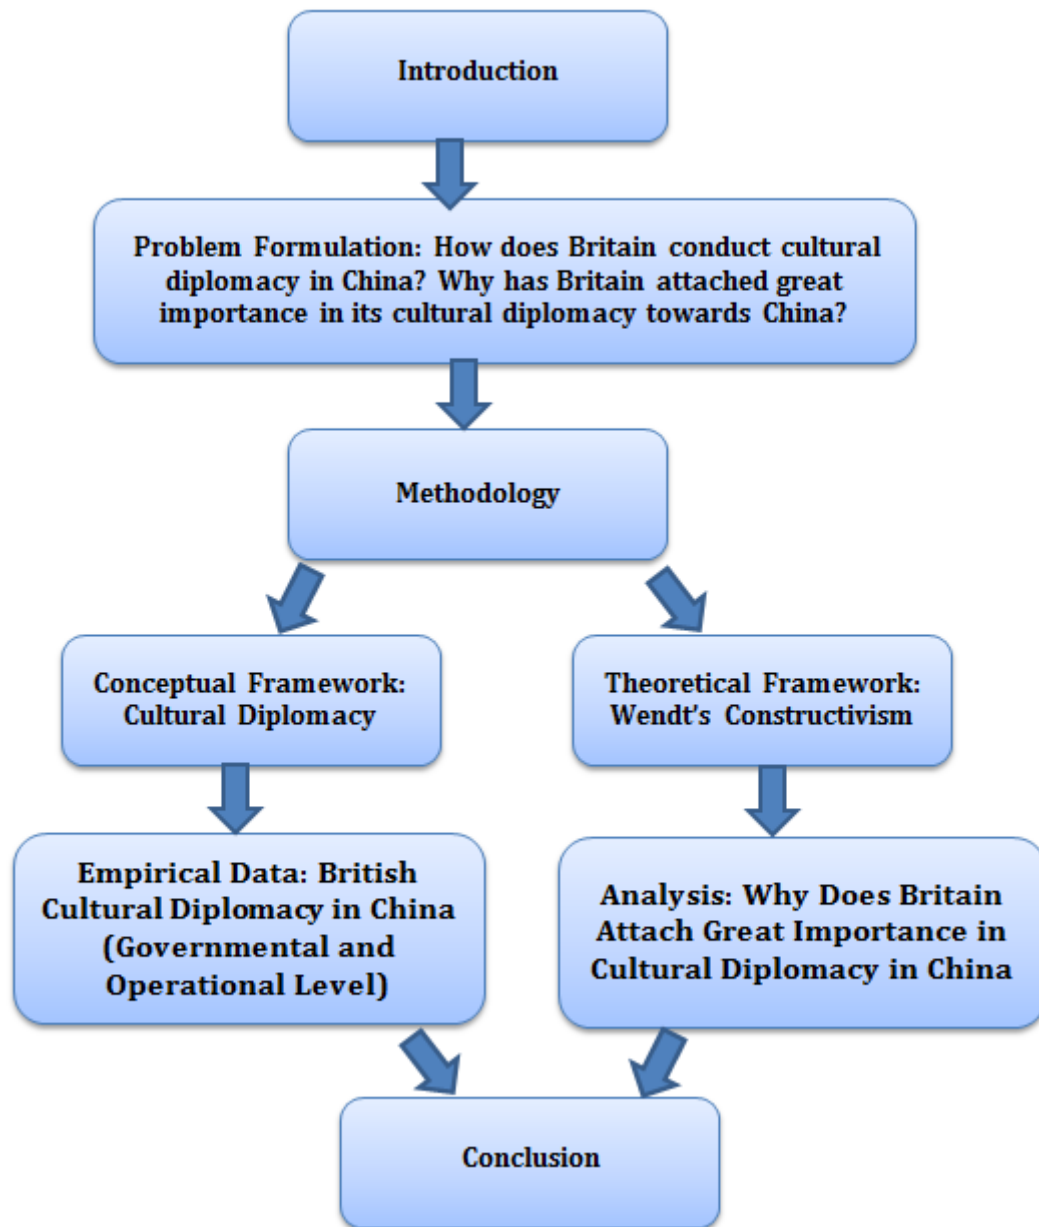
Introduction

Problem Formulation: How does Britain conduct cultural diplomacy in China? Why has Britain attached great importance in its cultural diplomacy towards China?

Methodology

Conceptual Framework: Cultural Diplomacy

Theoretical Framework: Wendt's Constructivism

Empirical Data: British Cultural Diplomacy in China (Governmental and Operational Level)

Analysis: Why Does Britain Attach Great Importance in Cultural Diplomacy in China

Conclusion